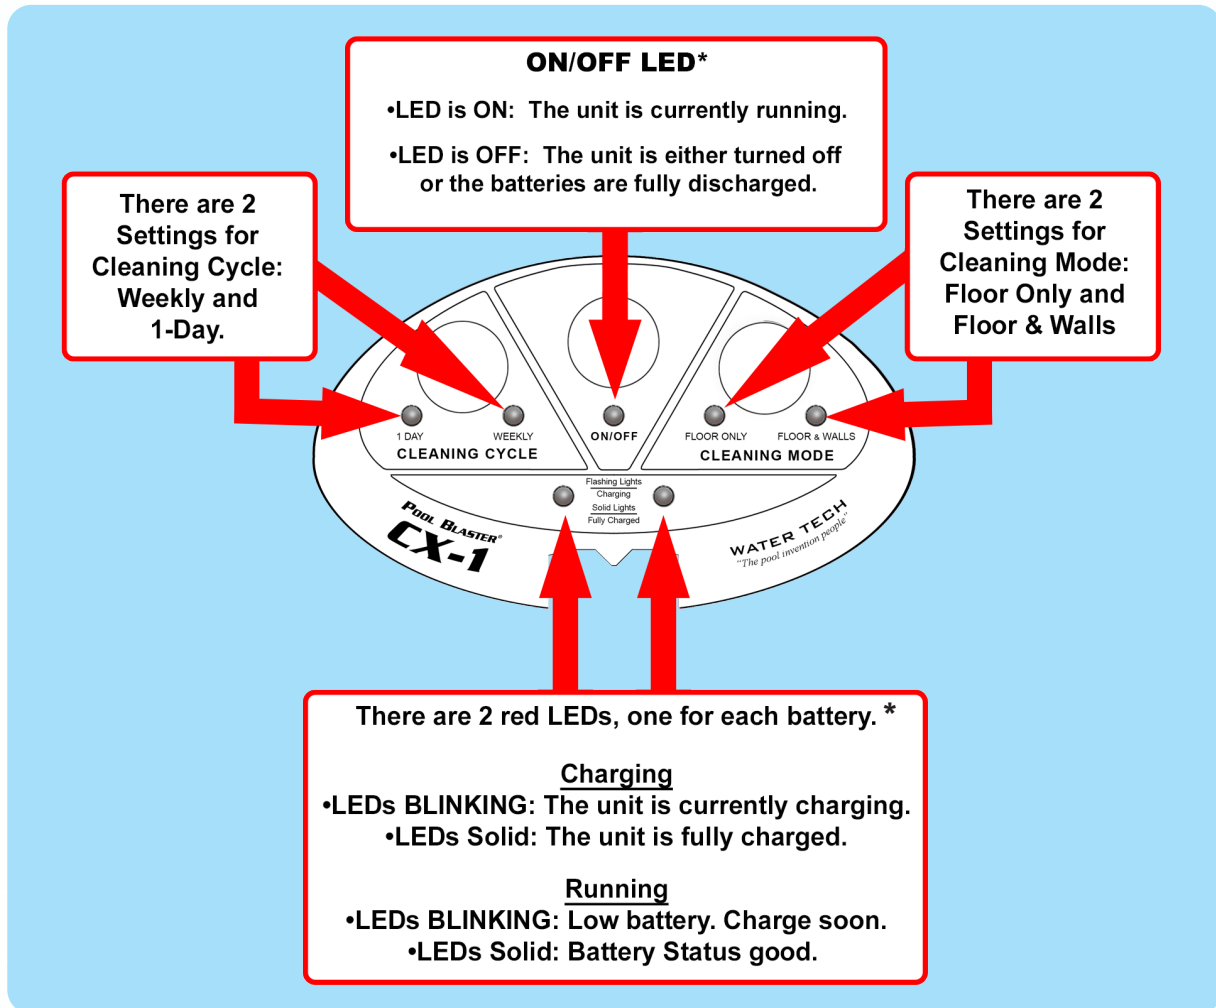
ON/OFF LED*

•LED is ON: The unit is currently running.

•LED is OFF: The unit is either turned off or the batteries are fully discharged.

There are 2 Settings for Cleaning Cycle: Weekly and 1-Day.

There are 2 Settings for Cleaning Mode: Floor Only and Floor & Walls

1 DAY WEEKLY
CLEANING CYCLE

ON/OFF

FLOOR ONLY FLOOR & WALLS
CLEANING MODE

Flashing Lights
Charging
Solid Lights
Fully Charged

POOL BLASTER®
CX-1

WATER TECH
"The pool invention people"

There are 2 red LEDs, one for each battery. *

Charging
•LEDs BLINKING: The unit is currently charging.
•LEDs Solid: The unit is fully charged.

Running
•LEDs BLINKING: Low battery. Charge soon.
•LEDs Solid: Battery Status good.